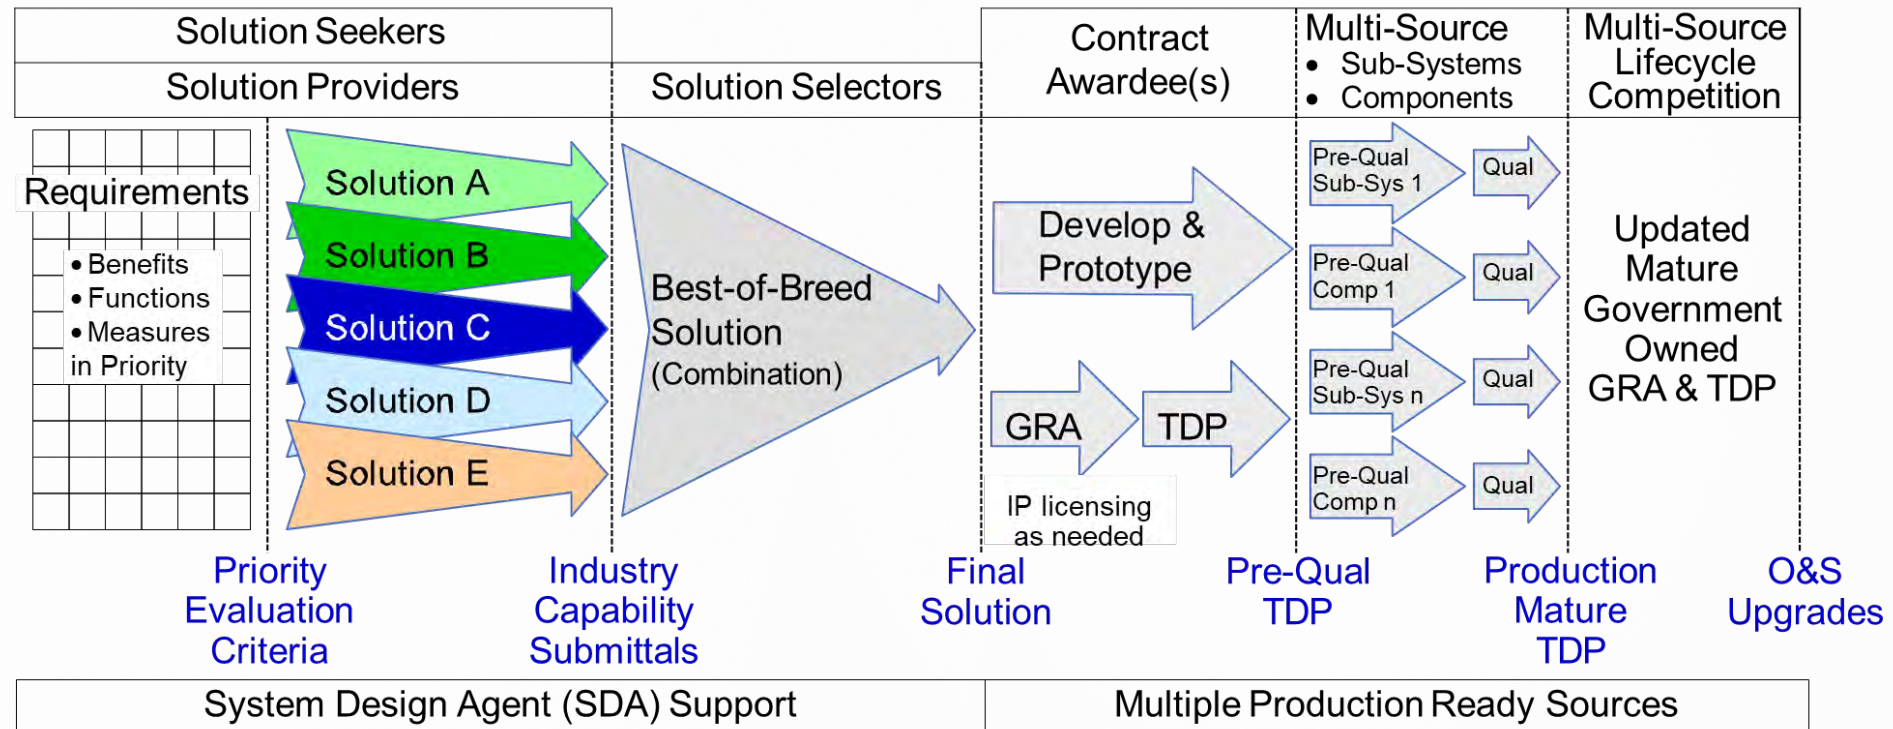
Solution Seekers

Solution Providers

Solution Selectors

Contract Awardee(s)

Multi-Source
• Sub-Systems
• Components

Multi-Source Lifecycle Competition

Requirements

• Benefits
• Functions
• Measures
in Priority

Solution A

Solution B

Solution C

Solution D

Solution E

Best-of-Breed Solution (Combination)

Develop & Prototype

GRA

TDP

IP licensing as needed

Pre-Qual Sub-Sys 1

Qual

Pre-Qual Comp 1

Qual

Pre-Qual Sub-Sys n

Qual

Pre-Qual Comp n

Qual

Updated Mature Government Owned GRA & TDP

Priority Evaluation Criteria

Industry Capability Submittals

Final Solution

Pre-Qual TDP

Production Mature TDP

O&S Upgrades

System Design Agent (SDA) Support

Multiple Production Ready Sources